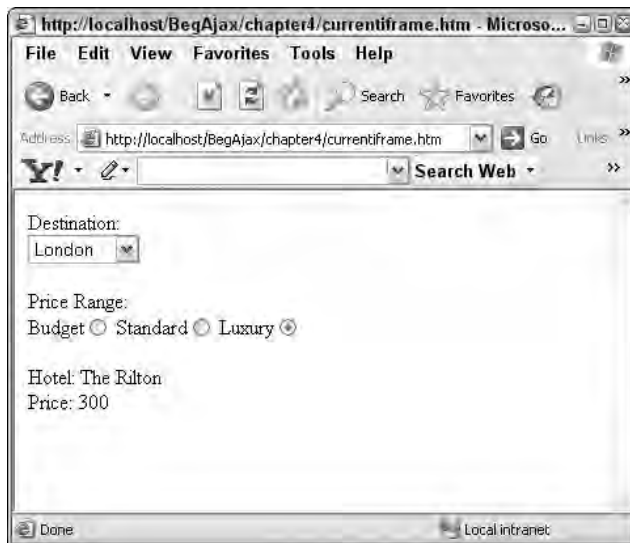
http://localhost/BegAjax/chapter4/currentiframe.htm - Microso...

File Edit View Favorites Tools Help

Back Search Favorites

Address http://localhost/BegAjax/chapter4/currentiframe.htm Go Links

Y! Search Web

Destination:
London

Price Range:
Budget Standard Luxury

Hotel: The Rilton
Price: 300

Done Local intranet